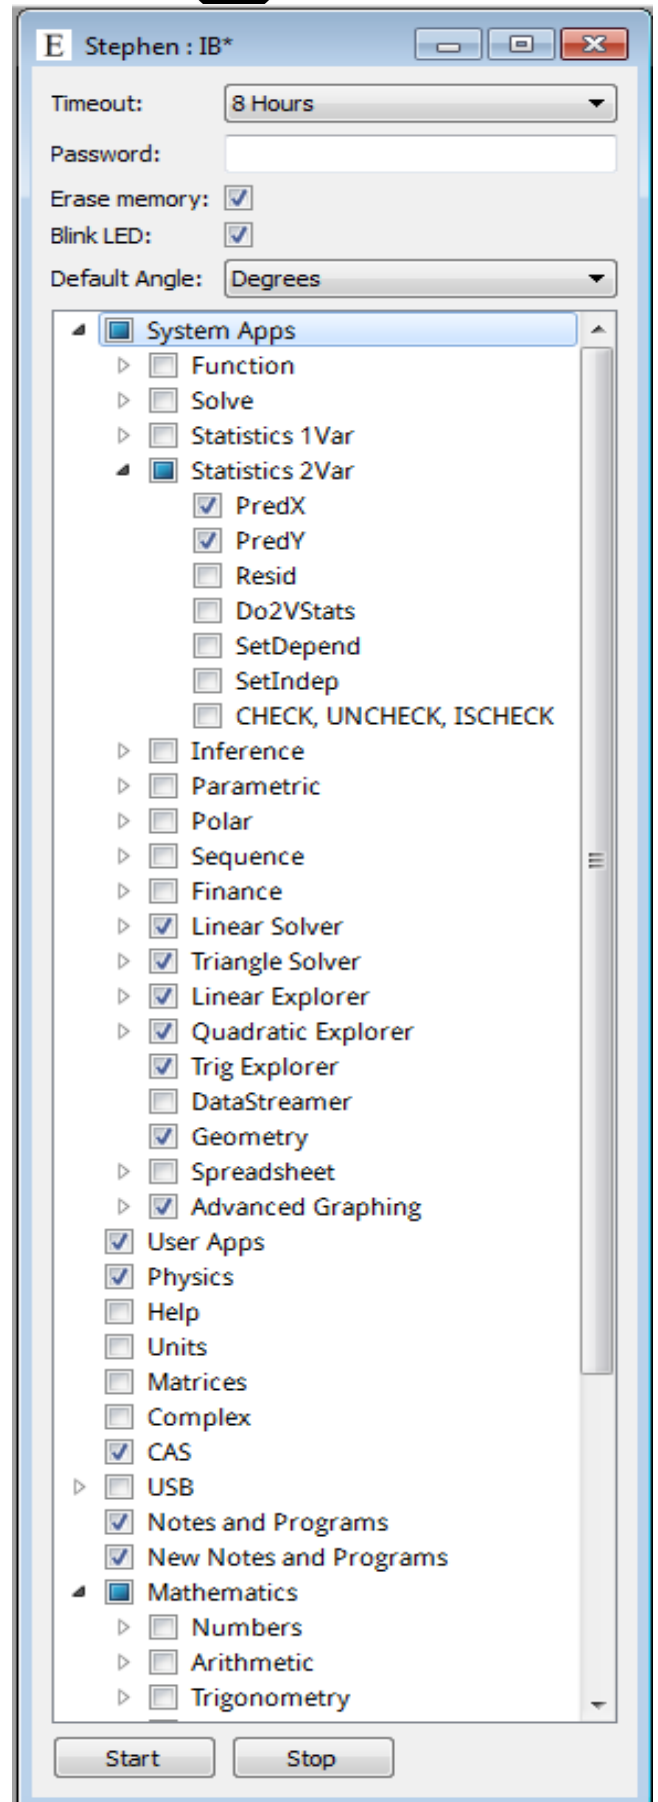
E Stephen : IB*

Timeout: 8 Hours
Password:
Erase memory:
Blink LED:
Default Angle: Degrees

System Apps
Function
Solve
Statistics 1Var
Statistics 2Var
PredX
PredY
Resid
Do2VStats
SetDepend
SetIndep
CHECK, UNCHECK, ISCHECK
Inference
Parametric
Polar
Sequence
Finance
Linear Solver
Triangle Solver
Linear Explorer
Quadratic Explorer
Trig Explorer
DataStreamer
Geometry
Spreadsheet
Advanced Graphing
User Apps
Physics
Help
Units
Matrices
Complex
CAS
USB
Notes and Programs
New Notes and Programs
Mathematics
Numbers
Arithmetic
Trigonometry

Start
Stop